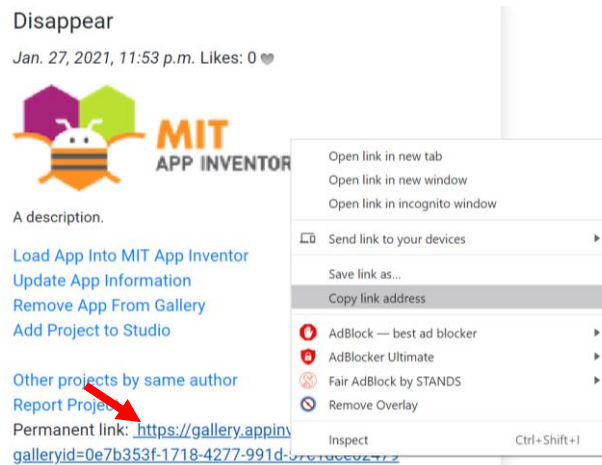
Disappear

Jan. 27, 2021, 11:53 p.m. Likes: 0

MIT
APP INVENTOR

A description.

Load App Into MIT App Inventor
Update App Information
Remove App From Gallery
Add Project to Studio

Other projects by same author
Report Project
Permanent link: https://gallery.appinv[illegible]
galleryid=0e7b353f-1718-4277-991d-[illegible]

Open link in new tab
Open link in new window
Open link in incognito window
Send link to your devices
Save link as...
Copy link address
AdBlock — best ad blocker
AdBlocker Ultimate
Fair AdBlock by STANDS
Remove Overlay
Inspect Ctrl+Shift+I